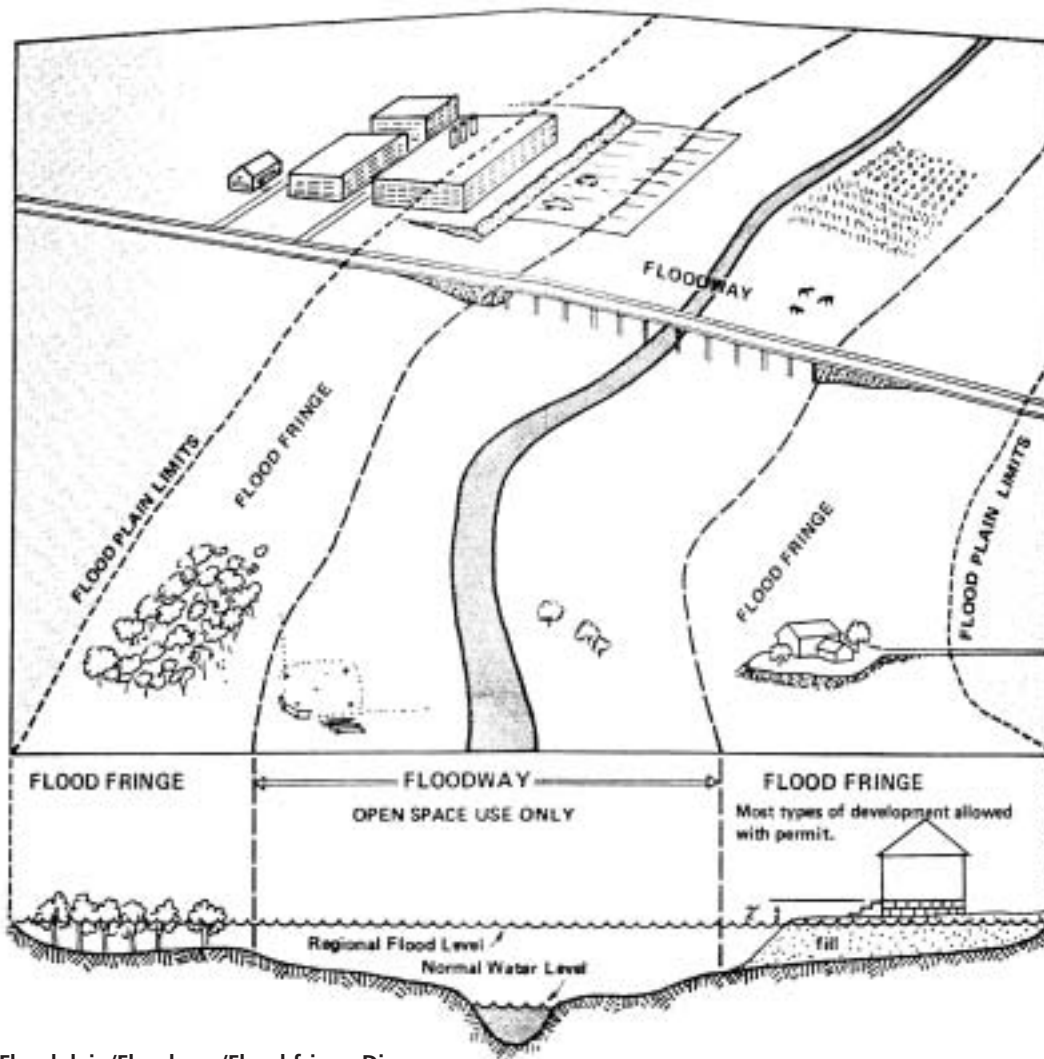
FLOODWAY

FLOOD PLAIN LIMITS

FLOOD FRINGE

FLOOD FRINGE

FLOOD PLAIN LIMITS

FLOOD FRINGE

FLOODWAY

OPEN SPACE USE ONLY

FLOOD FRINGE

Most types of development allowed with permit.

Regional Flood Level

Normal Water Level

fill

Floodplain/Floodway/Floodfringe Diagram